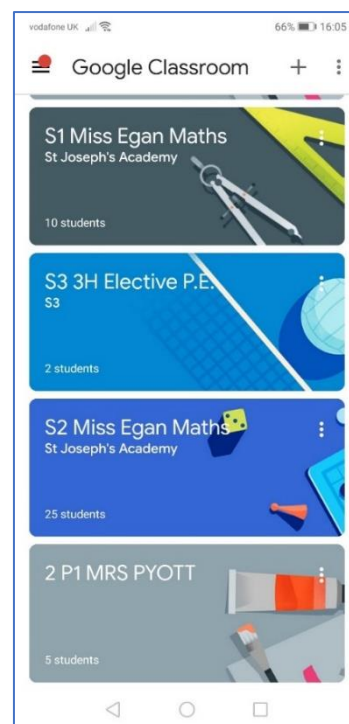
vodafone UK

66% 16:05

Google Classroom

+

S1 Miss Egan Maths
St Joseph's Academy

10 students

S3 3H Elective P.E.
S3

2 students

S2 Miss Egan Maths
St Joseph's Academy

25 students

2 P1 MRS PYOTT

5 students